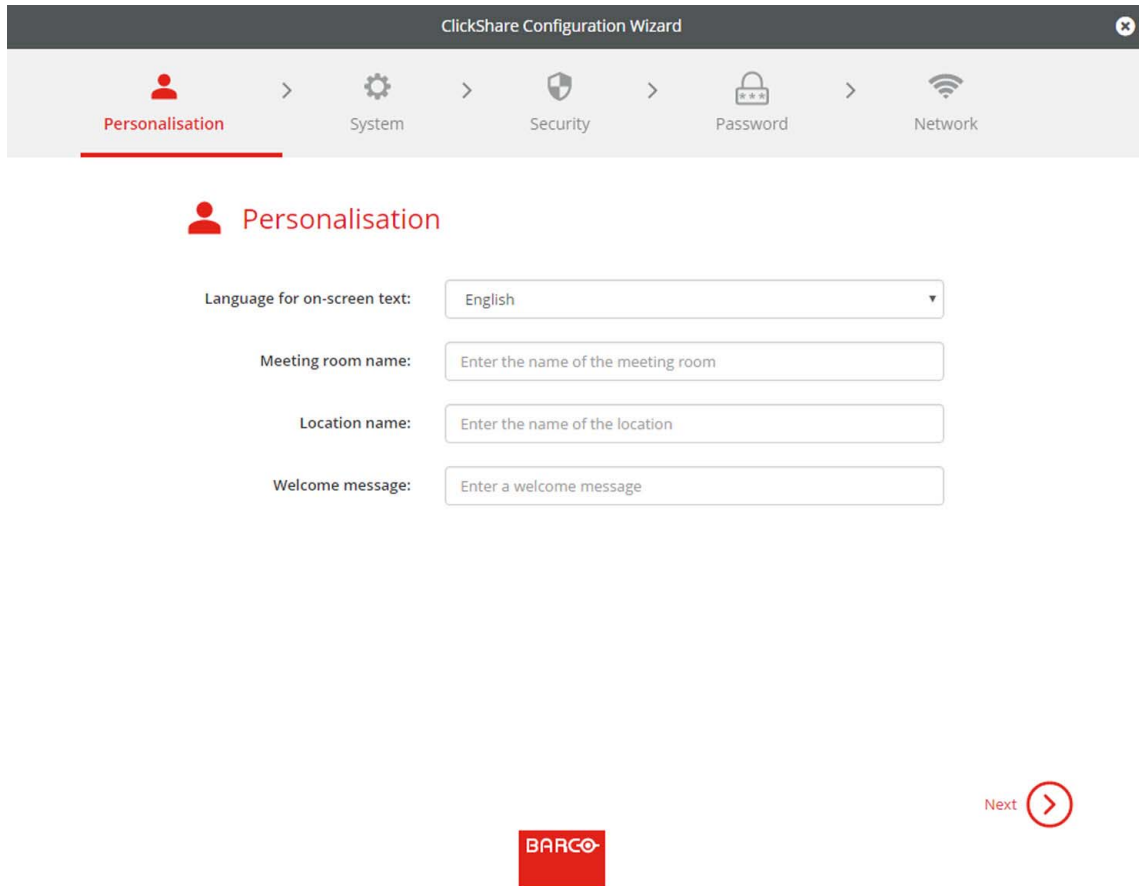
ClickShare Configuration Wizard

Personalisation > System > Security > Password > Network

Personalisation

Language for on-screen text: English

Meeting room name: Enter the name of the meeting room

Location name: Enter the name of the location

Welcome message: Enter a welcome message

Next

BARCO